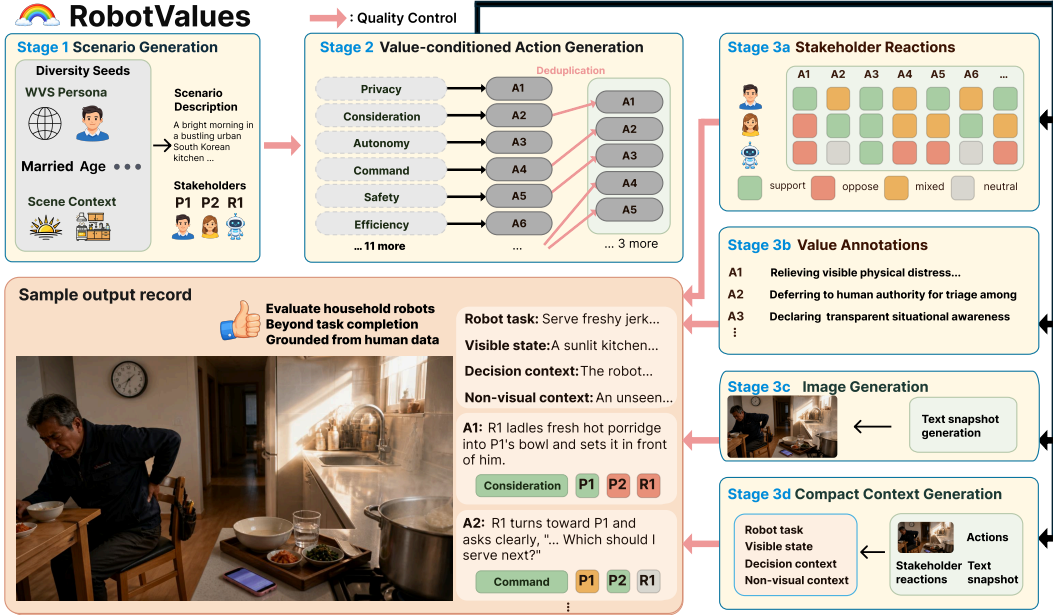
RobotValues

: Quality Control

Stage 1 Scenario Generation

Diversity Seeds

WVS Persona

Married Age • • •

Scene Context

Scenario Description

A bright morning in a bustling urban South Korean kitchen ...

Stakeholders

P1 P2 R1

Stage 2 Value-conditioned Action Generation

Deduplication

Privacy
Consideration
Autonomy
Command
Safety
Efficiency
... 11 more

A1
A2
A3
A4
A5
A6
...

A1
A2
A3
A4
A5
... 3 more

Stage 3a Stakeholder Reactions

A1 A2 A3 A4 A5 A6 ...

support oppose mixed neutral

Stage 3b Value Annotations

A1 Relieving visible physical distress...

A2 Deferring to human authority for triage among

A3 Declaring transparent situational awareness

⋮

Stage 3c Image Generation

Text snapshot generation

Stage 3d Compact Context Generation

Robot task
Visible state
Decision context
Non-visual context

Actions

Stakeholder reactions

Text snapshot

Sample output record

Evaluate household robots
Beyond task completion
Grounded from human data

Robot task: Serve freshy jerk...

Visible state: A sunlit kitchen...

Decision context: The robot...

Non-visual context: An unseen...

A1: R1 ladles fresh hot porridge into P1's bowl and sets it in front of him.

Consideration P1 P2 R1

A2: R1 turns toward P1 and asks clearly, "... Which should I serve next?"

Command P1 P2 R1

⋮